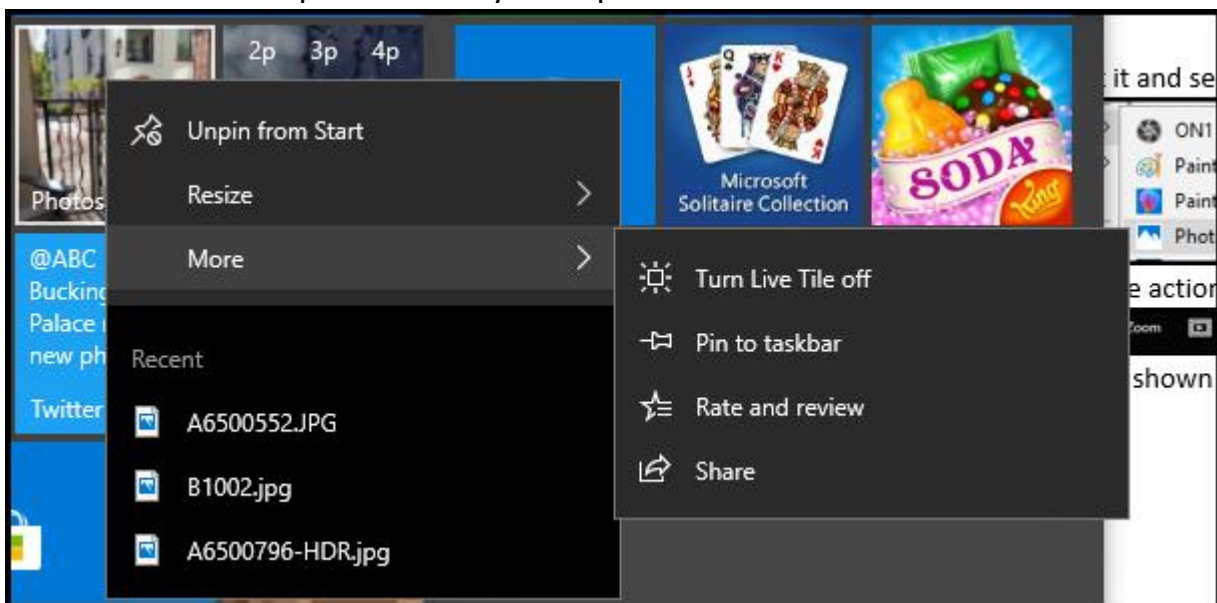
2p 3p 4p

Photos

Unpin from Start

Resize

More

Recent

A6500552.JPG

B1002.jpg

A6500796-HDR.jpg

@ABC
Bucking
Palace
new ph

Twitter

Microsoft Solitaire Collection

SODA

Turn Live Tile off

Pin to taskbar

Rate and review

Share

it and se

ON1
Paint
Paint
Phot

e action

Zoom

shown